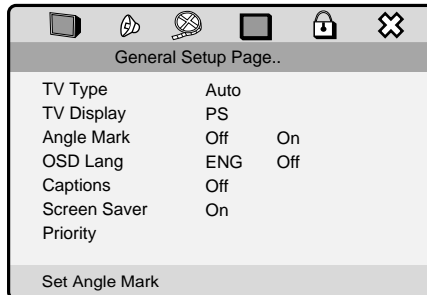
General Setup Page..

| | | |
|---|---|---|
| TV Type | Auto | |
| TV Display | PS | |
| Angle Mark | Off | On |
| OSD Lang | ENG | Off |
| Captions | Off | |
| Screen Saver | On | |
| Priority | | |

Set Angle Mark